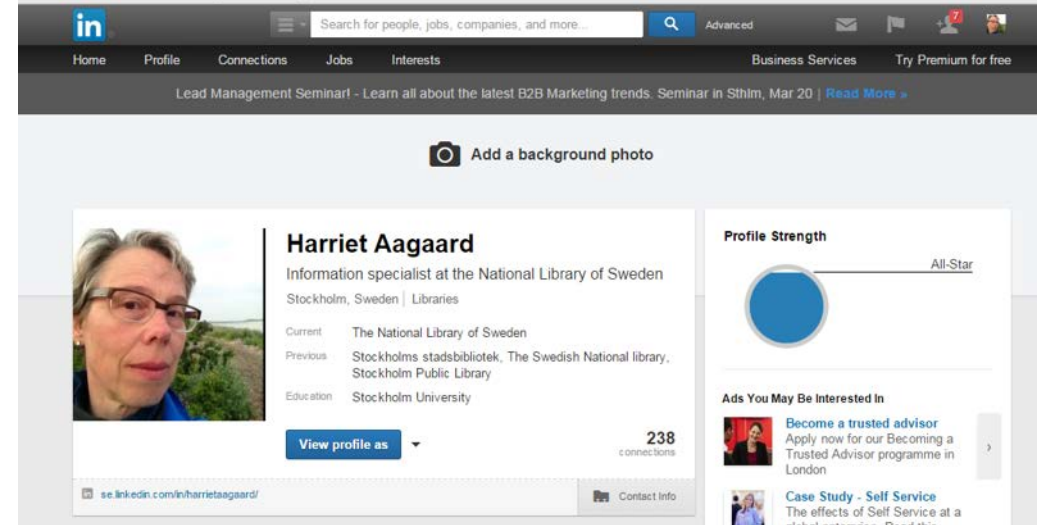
in

Search for people, jobs, companies, and more...

Advanced

7

Home Profile Connections Jobs Interests

Business Services Try Premium for free

Lead Management Seminar! - Learn all about the latest B2B Marketing trends. Seminar in Sthlm, Mar 20 | Read More »

Add a background photo

Harriet Aagaard

Information specialist at the National Library of Sweden

Stockholm, Sweden | Libraries

| Current | The National Library of Sweden |
|---|---|
| Previous | Stockholms stadsbibliotek, The Swedish National library, Stockholm Public Library |
| Education | Stockholm University |

View profile as

238
connections

se.linkedin.com/in/harrietaagaard/

Contact Info

Profile Strength

All-Star

Ads You May Be Interested In

Become a trusted advisor
Apply now for our Becoming a Trusted Advisor programme in London

Case Study - Self Service
The effects of Self Service at a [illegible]